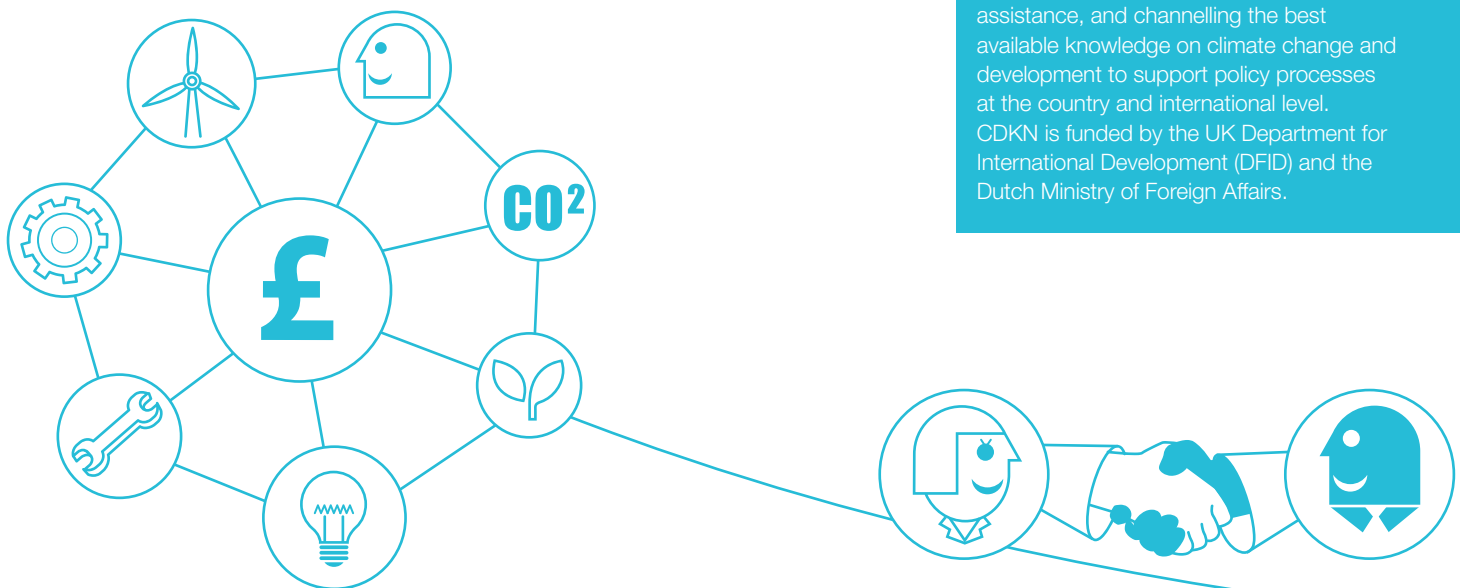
assistance, and channelling the best available knowledge on climate change and development to support policy processes at the country and international level. CDKN is funded by the UK Department for International Development (DFID) and the Dutch Ministry of Foreign Affairs.

£

CO$^2$